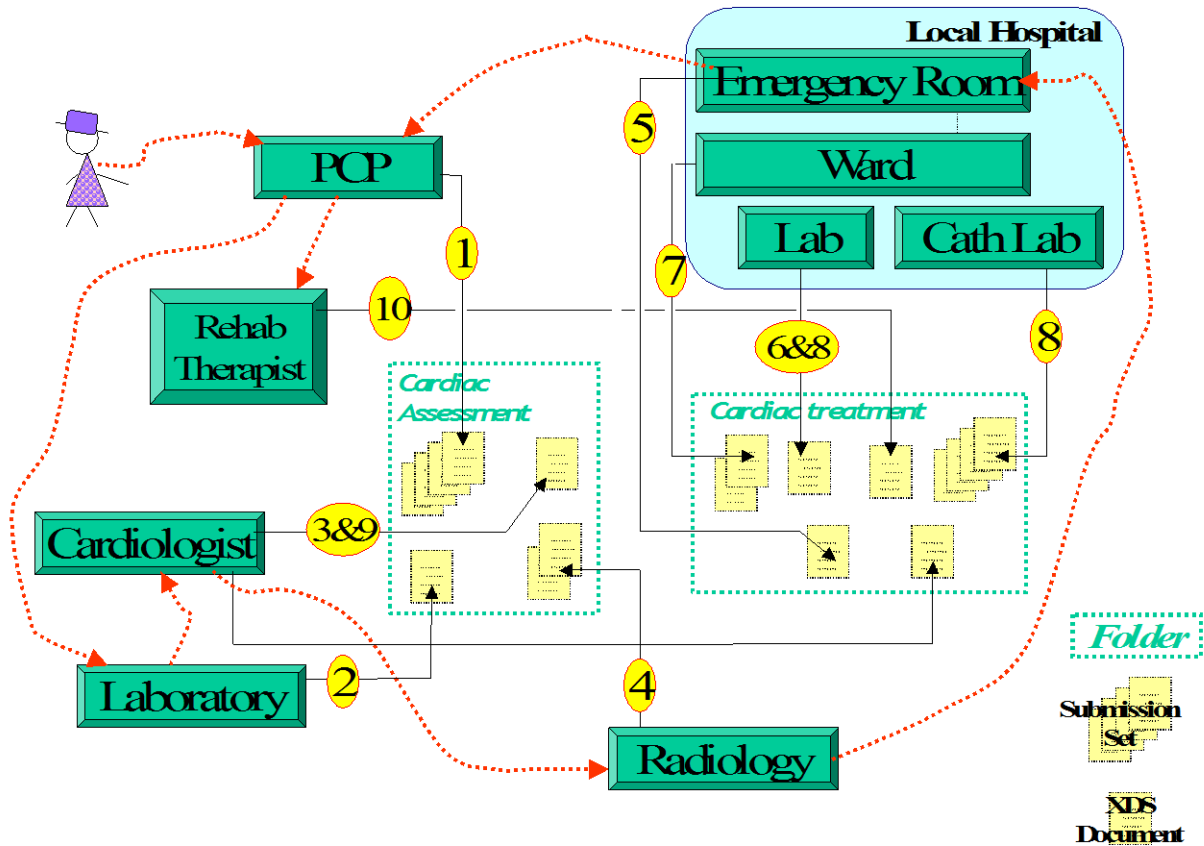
Local Hospital

Emergency Room

Ward

Lab

Cath Lab

PCP

5

1

7

Rehab Therapist

10

6&8

8

Cardiac Assessment

Cardiac treatment

Cardiologist

3&9

Laboratory

2

4

Radiology

Folder

Submission Set

XDS Document